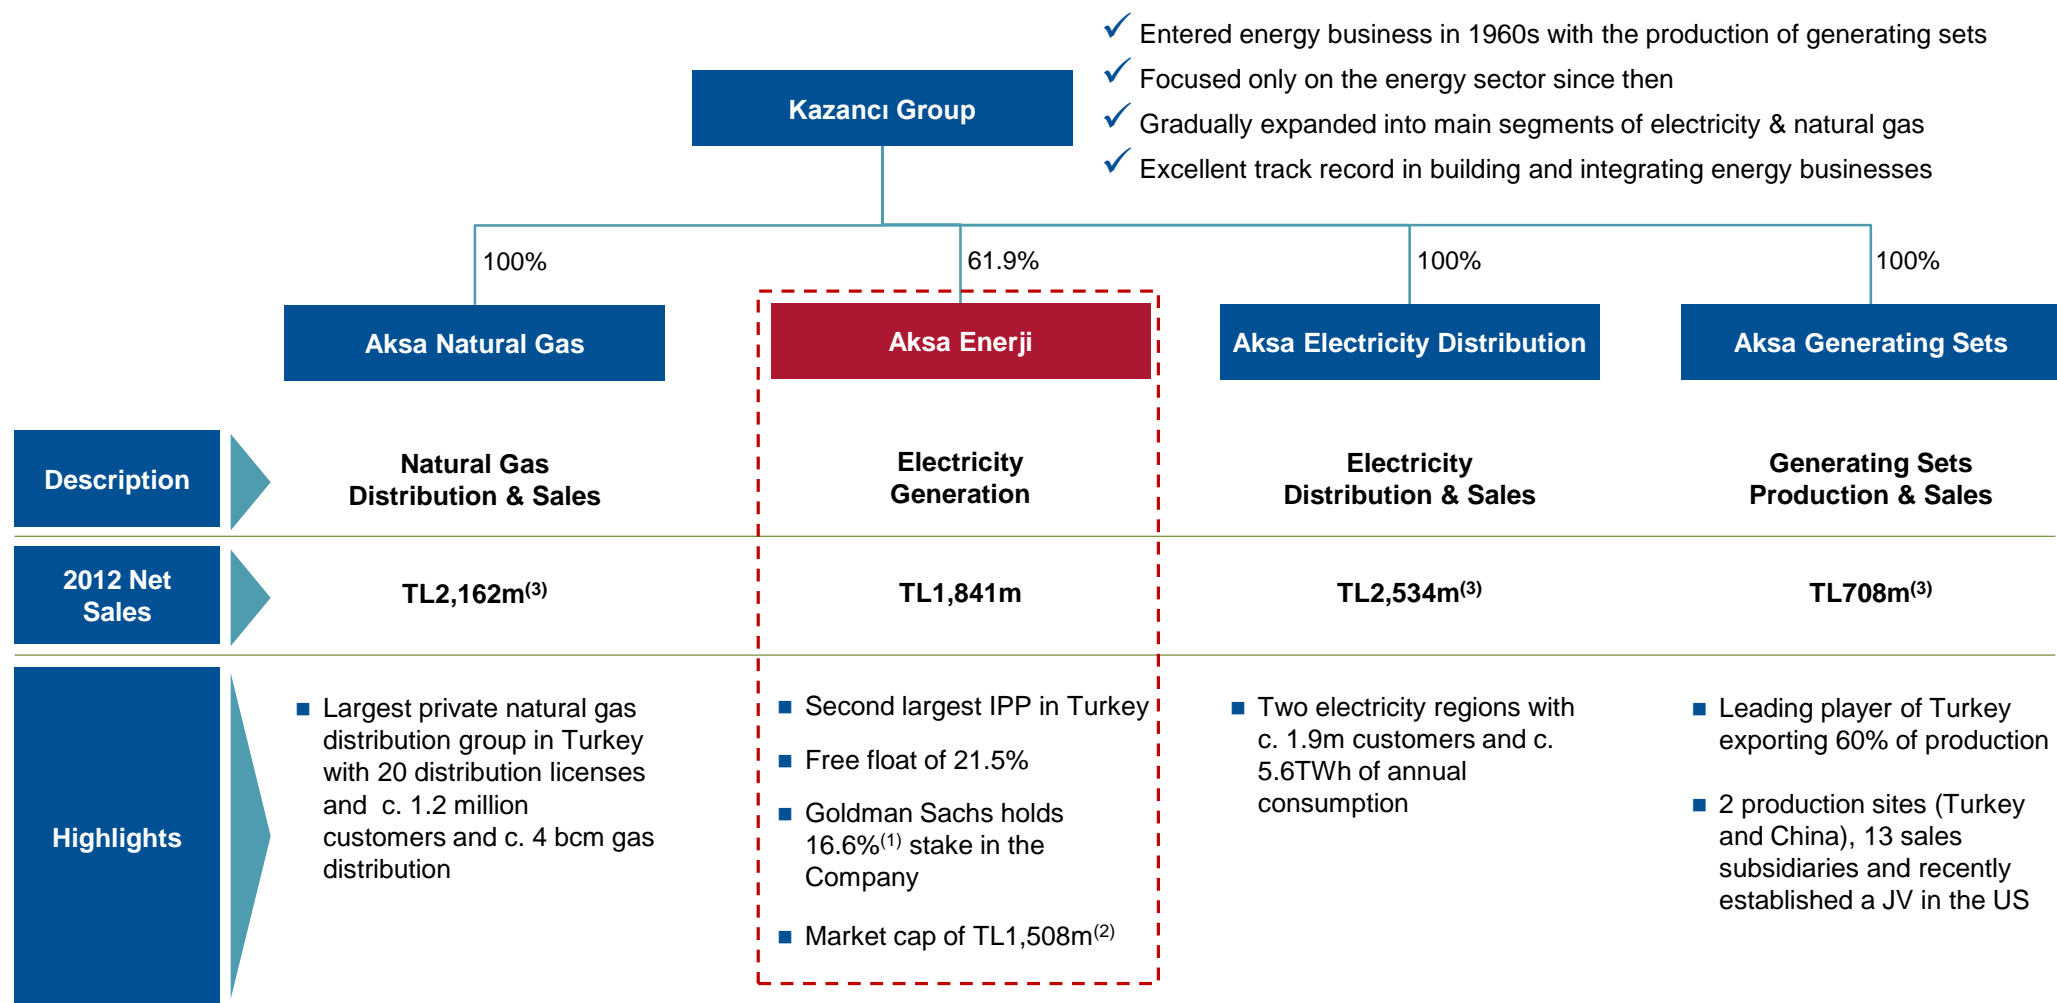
Kazancı Group

✓ Entered energy business in 1960s with the production of generating sets
✓ Focused only on the energy sector since then
✓ Gradually expanded into main segments of electricity & natural gas
✓ Excellent track record in building and integrating energy businesses

100%
Aksa Natural Gas

61.9%
Aksa Enerji

100%
Aksa Electricity Distribution

100%
Aksa Generating Sets

| | Aksa Natural Gas | Aksa Enerji | Aksa Electricity Distribution | Aksa Generating Sets |
|---|---|---|---|---|
| Description | Natural Gas Distribution & Sales | Electricity Generation | Electricity Distribution & Sales | Generating Sets Production & Sales |
| 2012 Net Sales | TL2,162m$^{(3)}$ | TL1,841m | TL2,534m$^{(3)}$ | TL708m$^{(3)}$ |
| Highlights | ■ Largest private natural gas distribution group in Turkey with 20 distribution licenses and c. 1.2 million customers and c. 4 bcm gas distribution | ■ Second largest IPP in Turkey<br>■ Free float of 21.5%<br>■ Goldman Sachs holds 16.6%$^{(1)}$ stake in the Company<br>■ Market cap of TL1,508m$^{(2)}$ | ■ Two electricity regions with c. 1.9m customers and c. 5.6TWh of annual consumption | ■ Leading player of Turkey exporting 60% of production<br>■ 2 production sites (Turkey and China), 13 sales subsidiaries and recently established a JV in the US |